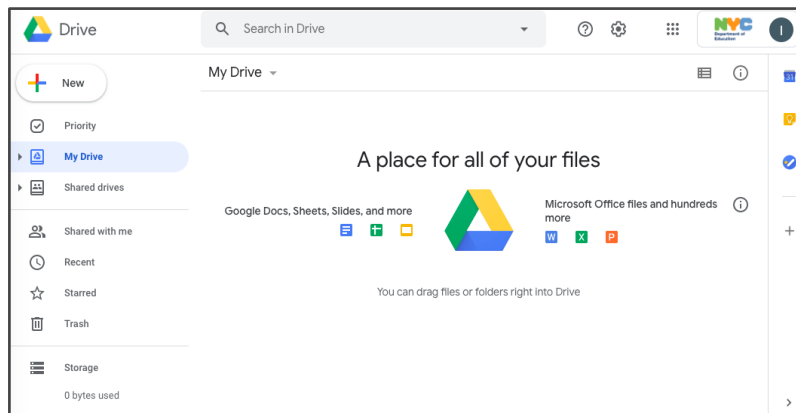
Drive

Search in Drive

NYC Department of Education

I

New

Priority

My Drive

Shared drives

Shared with me

Recent

Starred

Trash

Storage

0 bytes used

My Drive

A place for all of your files

Google Docs, Sheets, Slides, and more

Microsoft Office files and hundreds more

W X P

You can drag files or folders right into Drive

31